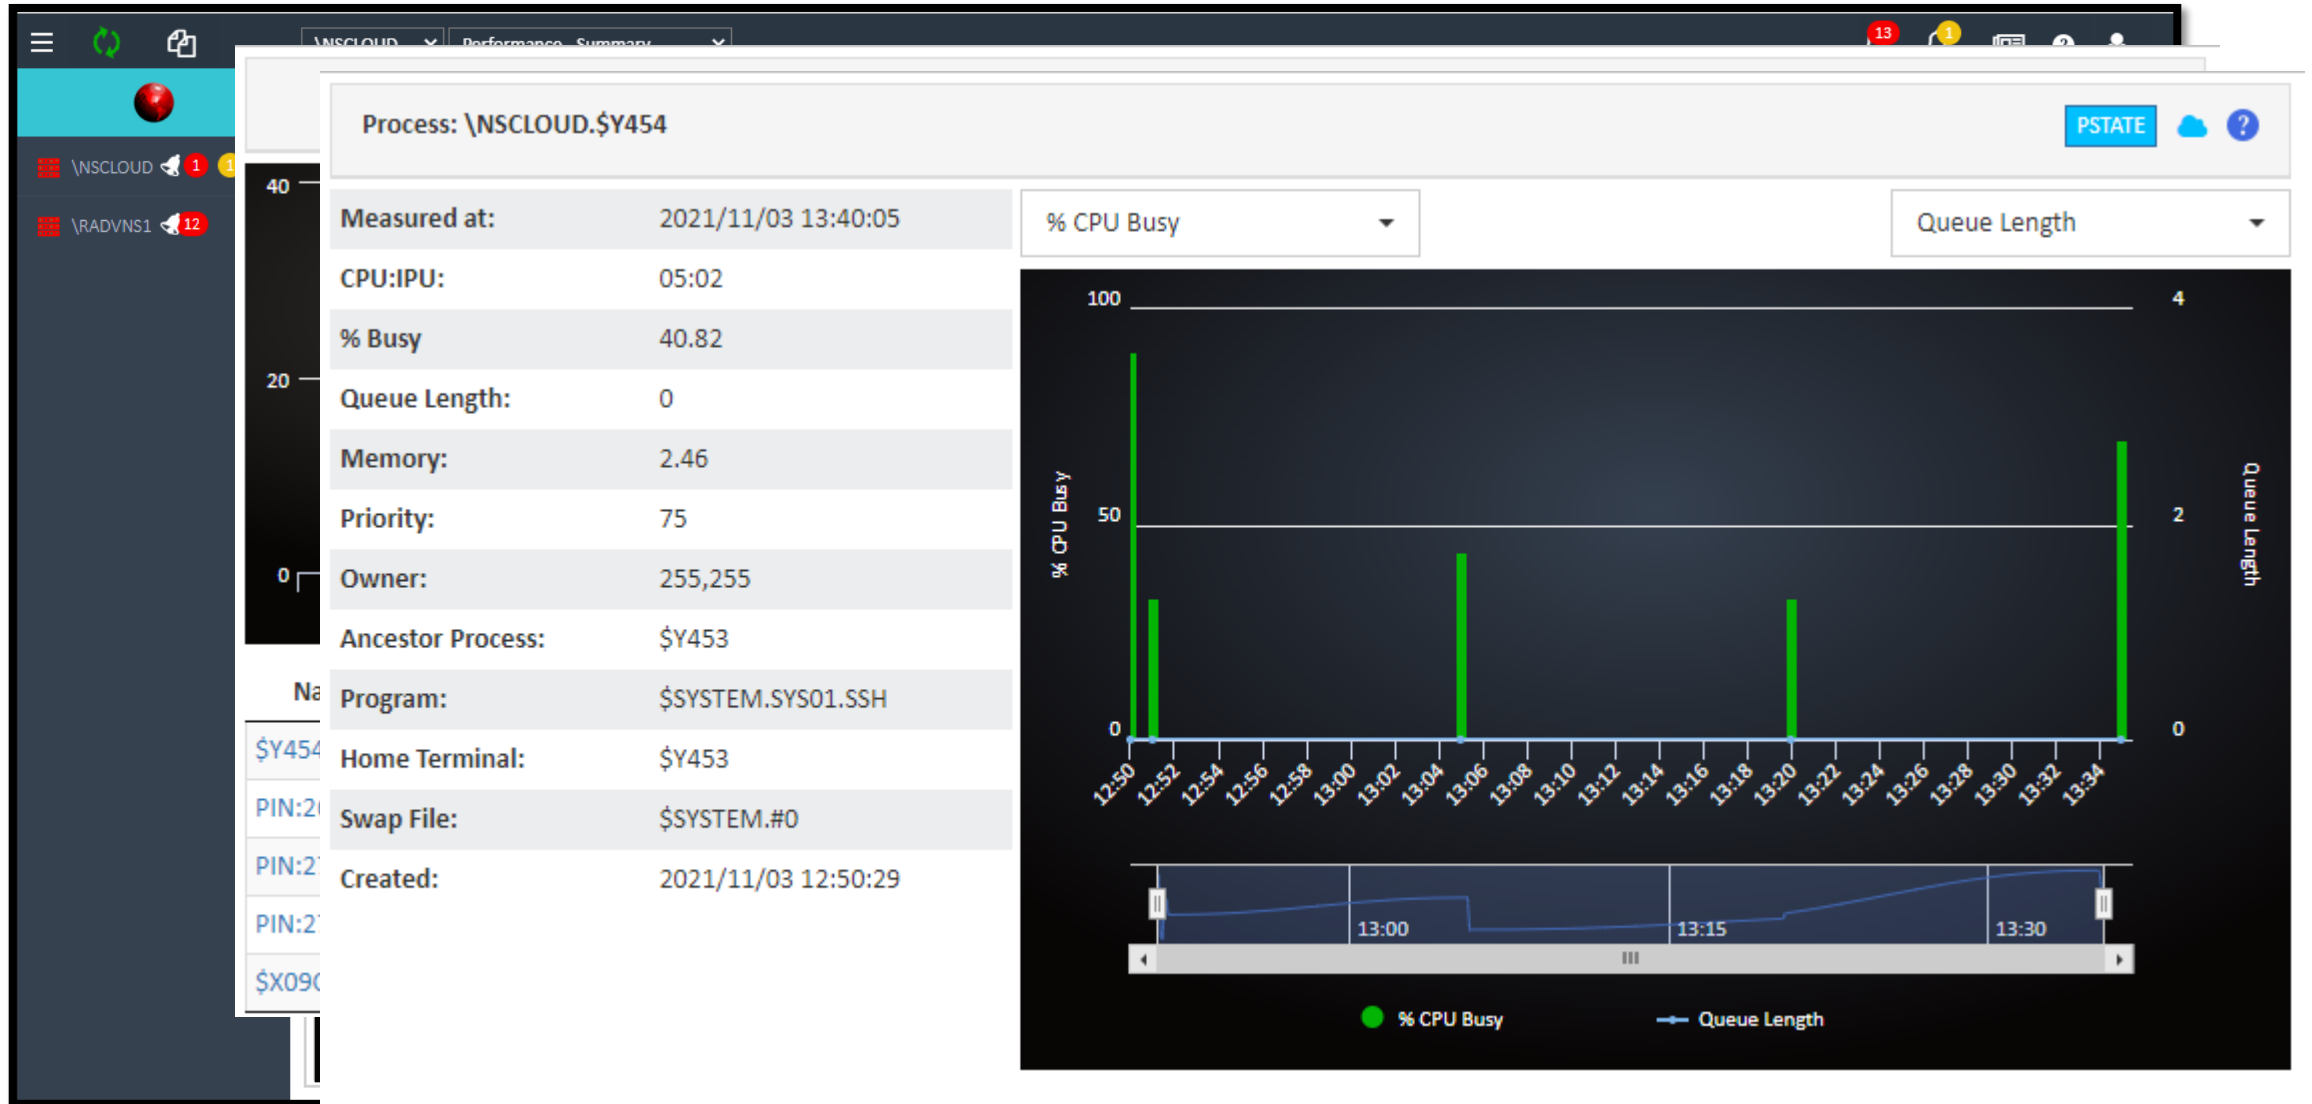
\NSCLOUD Performance Summary

13 1

\NSCLOUD 1 1

\RADVNS1 12

40

20

0

Na

$Y454

PIN:2

PIN:2

PIN:2

$X09

Process: \NSCLOUD.$Y454

PSTATE

| Measured at: | 2021/11/03 13:40:05 |
|---|---|
| CPU:IPU: | 05:02 |
| % Busy | 40.82 |
| Queue Length: | 0 |
| Memory: | 2.46 |
| Priority: | 75 |
| Owner: | 255,255 |
| Ancestor Process: | $Y453 |
| Program: | $SYSTEM.SYS01.SSH |
| Home Terminal: | $Y453 |
| Swap File: | $SYSTEM.#0 |
| Created: | 2021/11/03 12:50:29 |

% CPU Busy

Queue Length

100

50

0

% CPU Busy

4

2

0

Queue Length

12:50 12:52 12:54 12:56 12:58 13:00 13:02 13:04 13:06 13:08 13:10 13:12 13:14 13:16 13:18 13:20 13:22 13:24 13:26 13:28 13:30 13:32 13:34

13:00 13:15 13:30

% CPU Busy Queue Length